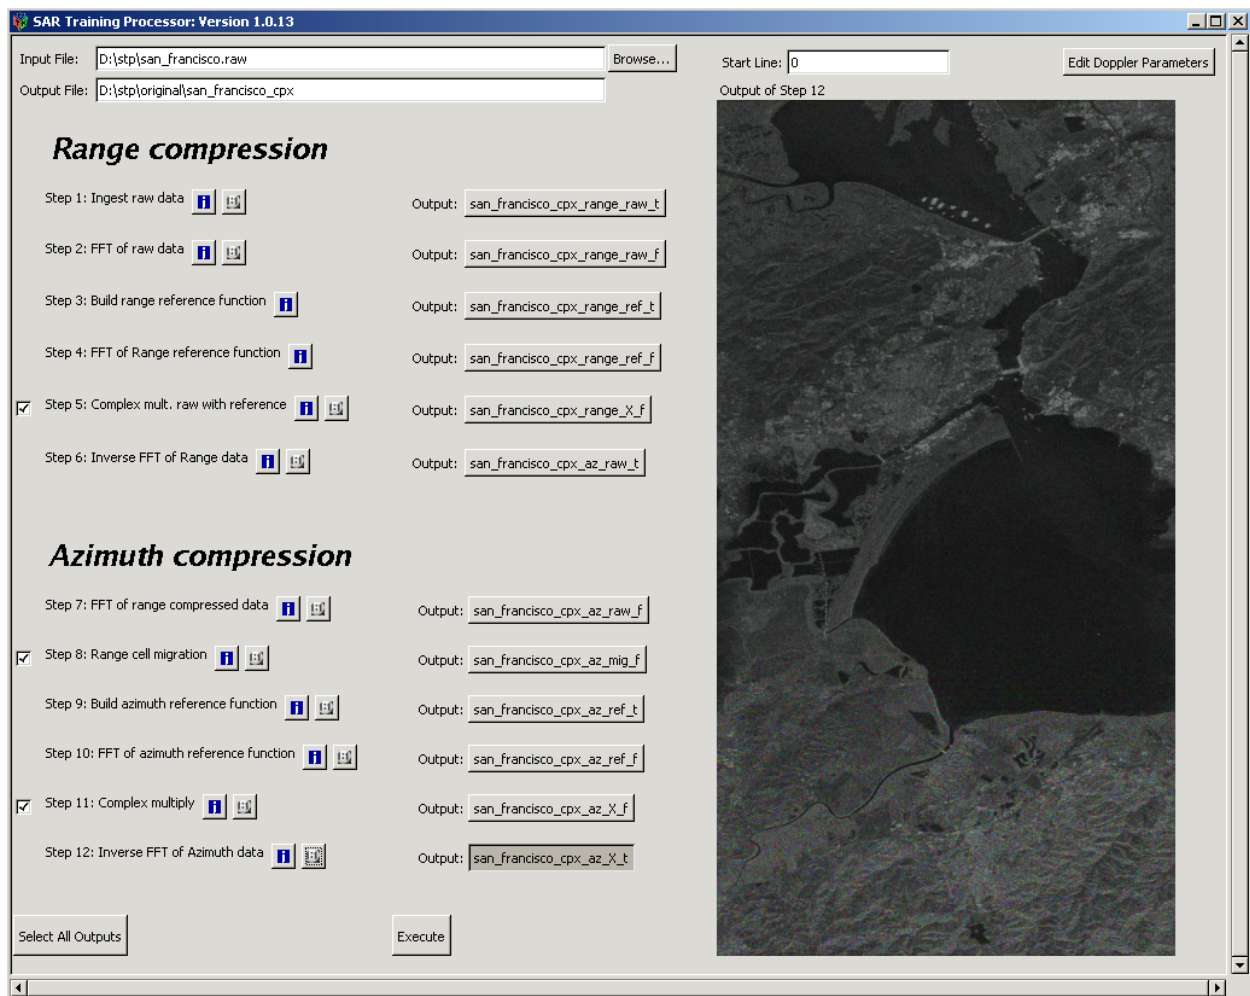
SAR Training Processor: Version 1.0.13

Input File: D:\stp\san_francisco.raw Browse...

Output File: D:\stp\original\san_francisco_cpx

Start Line: 0

Edit Doppler Parameters

Output of Step 12

Range compression

Step 1: Ingest raw data Output: san_francisco_cpx_range_raw_t

Step 2: FFT of raw data Output: san_francisco_cpx_range_raw_f

Step 3: Build range reference function Output: san_francisco_cpx_range_ref_t

Step 4: FFT of Range reference function Output: san_francisco_cpx_range_ref_f

Step 5: Complex mult. raw with reference Output: san_francisco_cpx_range_X_f

Step 6: Inverse FFT of Range data Output: san_francisco_cpx_az_raw_t

Azimuth compression

Step 7: FFT of range compressed data Output: san_francisco_cpx_az_raw_f

Step 8: Range cell migration Output: san_francisco_cpx_az_mig_f

Step 9: Build azimuth reference function Output: san_francisco_cpx_az_ref_t

Step 10: FFT of azimuth reference function Output: san_francisco_cpx_az_ref_f

Step 11: Complex multiply Output: san_francisco_cpx_az_X_f

Step 12: Inverse FFT of Azimuth data Output: san_francisco_cpx_az_X_t

Select All Outputs

Execute